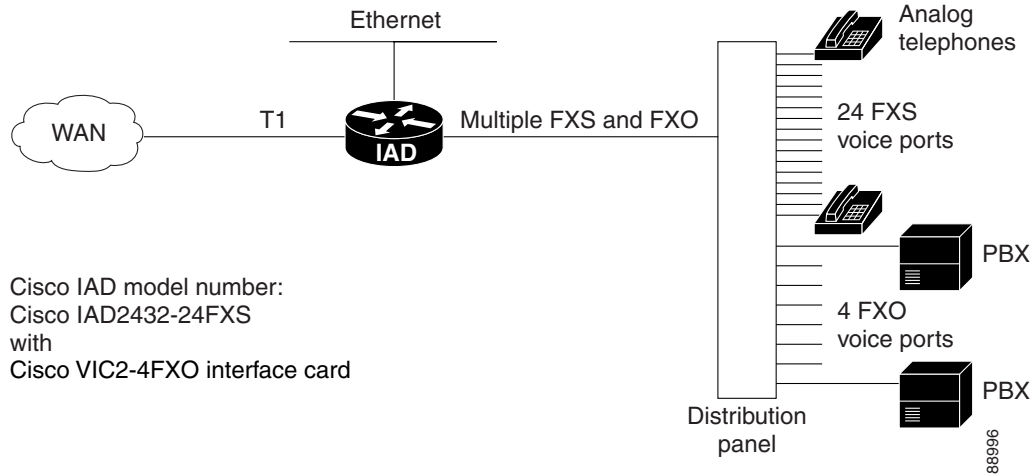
Ethernet

Analog telephones

WAN

T1

IAD

Multiple FXS and FXO

24 FXS voice ports

PBX

Cisco IAD model number:
Cisco IAD2432-24FXS
with
Cisco VIC2-4FXO interface card

4 FXO voice ports

PBX

Distribution panel

88996